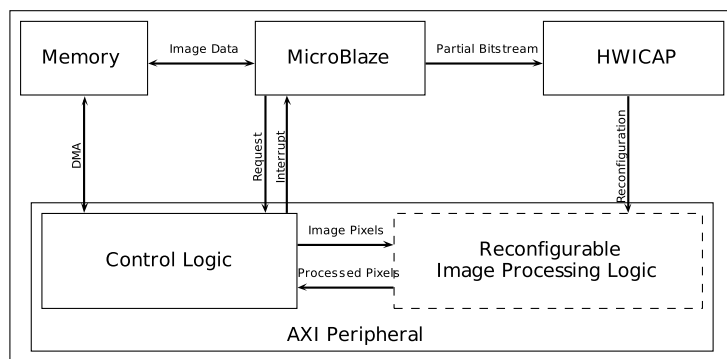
Memory

Image Data

MicroBlaze

Partial Bitstream

HWICAP

DMA

Request

Interrupt

Reconfiguration

Image Pixels

Control Logic

Reconfigurable Image Processing Logic

Processed Pixels

AXI Peripheral